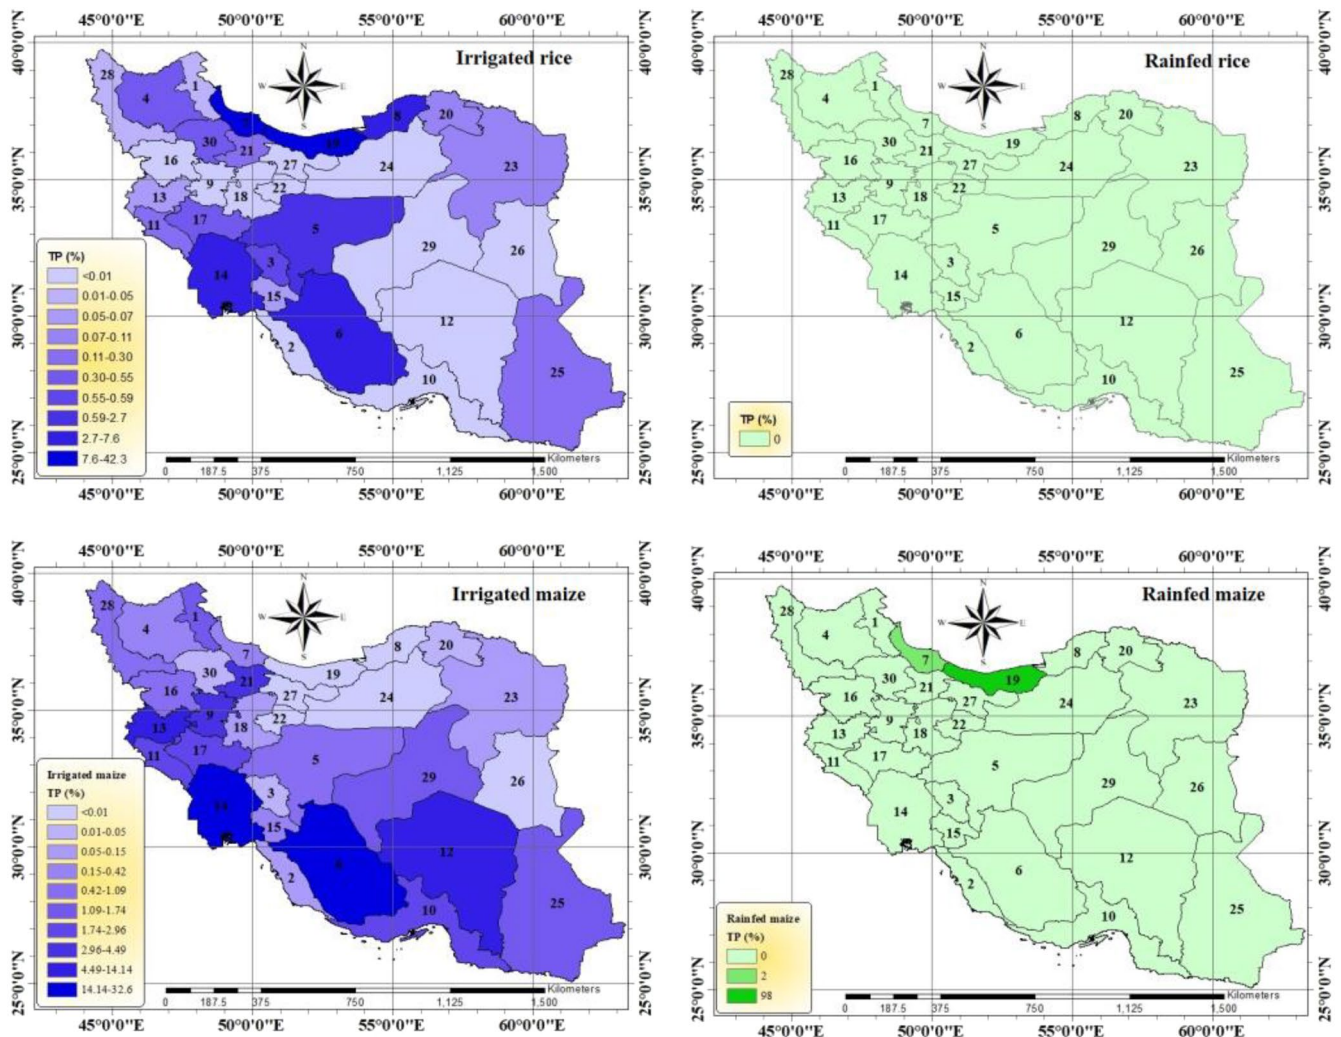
45°0'0"E 50°0'0"E 55°0'0"E 60°0'0"E

Irrigated rice

40°0'0"N 35°0'0"N 30°0'0"N 25°0'0"N

N W E S

28 4 1 7 19 8 20 30 21 16 27 24 23 9 22 13 18 11 17 5 29 26 14 3 15 12 6 2 10 25

TP (%)
<0.01
0.01-0.05
0.05-0.07
0.07-0.11
0.11-0.30
0.30-0.55
0.55-0.59
0.59-2.7
2.7-7.6
7.6-42.3

0 187.5 375 750 1,125 1,500 Kilometers

45°0'0"E 50°0'0"E 55°0'0"E 60°0'0"E

Rainfed rice

40°0'0"N 35°0'0"N 30°0'0"N 25°0'0"N

N W E S

28 4 1 7 19 8 20 30 21 16 27 24 23 9 22 13 18 11 17 5 29 26 14 3 15 12 6 2 10 25

TP (%)
0

0 187.5 375 750 1,125 1,500 Kilometers

45°0'0"E 50°0'0"E 55°0'0"E 60°0'0"E

45°0'0"E 50°0'0"E 55°0'0"E 60°0'0"E

Irrigated maize

40°0'0"N 35°0'0"N 30°0'0"N 25°0'0"N

N W E S

28 4 1 7 19 8 20 30 21 16 27 24 23 9 22 13 18 11 17 5 29 26 14 3 15 12 6 2 10 25

Irrigated maize
TP (%)
<0.01
0.01-0.05
0.05-0.15
0.15-0.42
0.42-1.09
1.09-1.74
1.74-2.96
2.96-4.49
4.49-14.14
14.14-32.6

0 187.5 375 750 1,125 1,500 Kilometers

45°0'0"E 50°0'0"E 55°0'0"E 60°0'0"E

45°0'0"E 50°0'0"E 55°0'0"E 60°0'0"E

Rainfed maize

40°0'0"N 35°0'0"N 30°0'0"N 25°0'0"N

N W E S

28 4 1 7 19 8 20 30 21 16 27 24 23 9 22 13 18 11 17 5 29 26 14 3 15 12 6 2 10 25

Rainfed maize
TP (%)
0
2
98

0 187.5 375 750 1,125 1,500 Kilometers

45°0'0"E 50°0'0"E 55°0'0"E 60°0'0"E